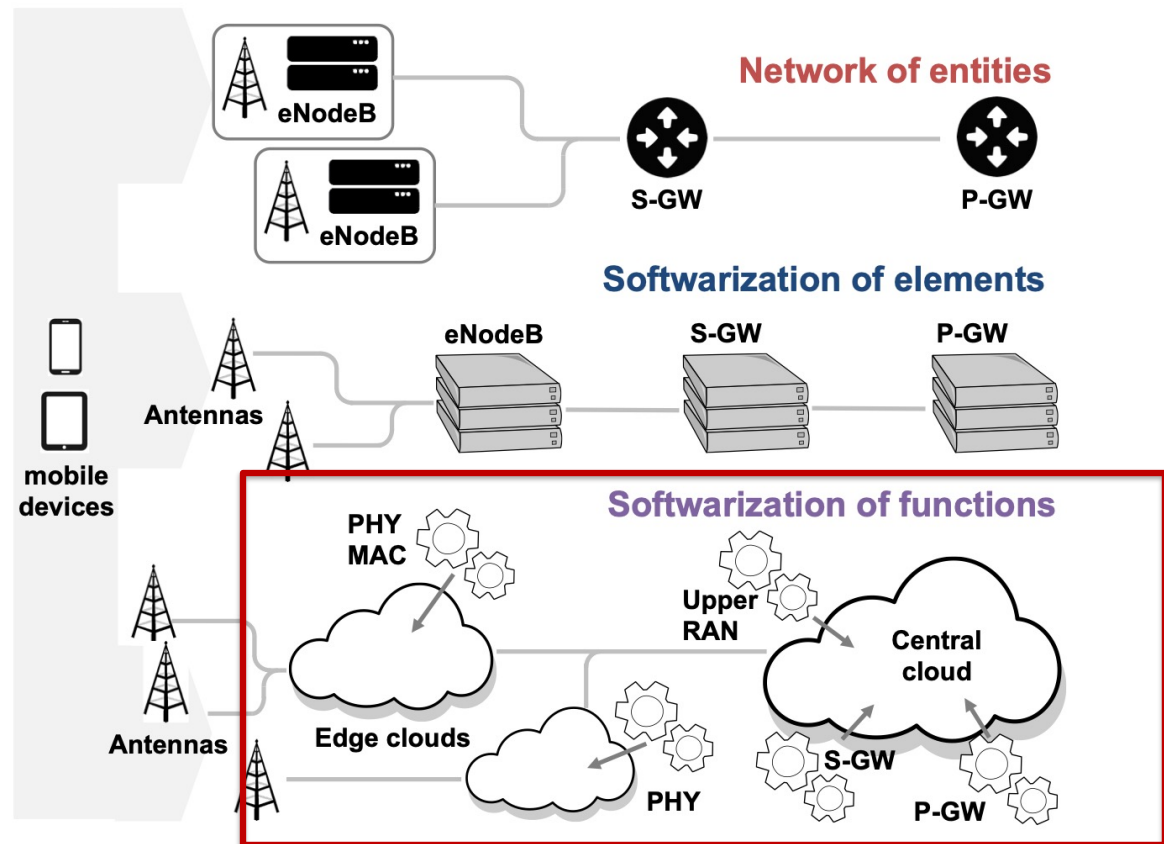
Network of entities

eNodeB

eNodeB

S-GW

P-GW

Softwarization of elements

mobile devices

Antennas

eNodeB

S-GW

P-GW

Softwarization of functions

PHY
MAC

Upper
RAN

Central
cloud

Antennas

Edge clouds

PHY

S-GW

P-GW